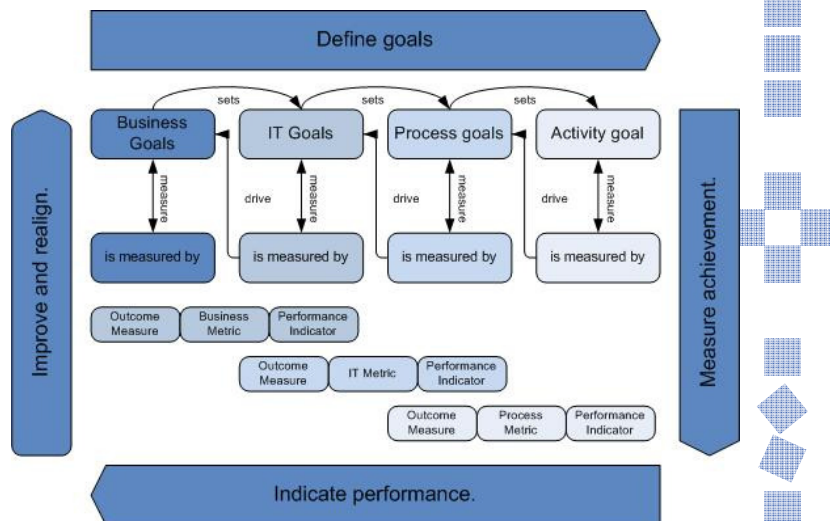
Define goals

Improve and realign.

Measure achievement.

sets

sets

sets

Business Goals

IT Goals

Process goals

Activity goal

measure

drive

measure

drive

measure

drive

measure

is measured by

is measured by

is measured by

is measured by

Outcome Measure

Business Metric

Performance Indicator

Outcome Measure

IT Metric

Performance Indicator

Outcome Measure

Process Metric

Performance Indicator

Indicate performance.